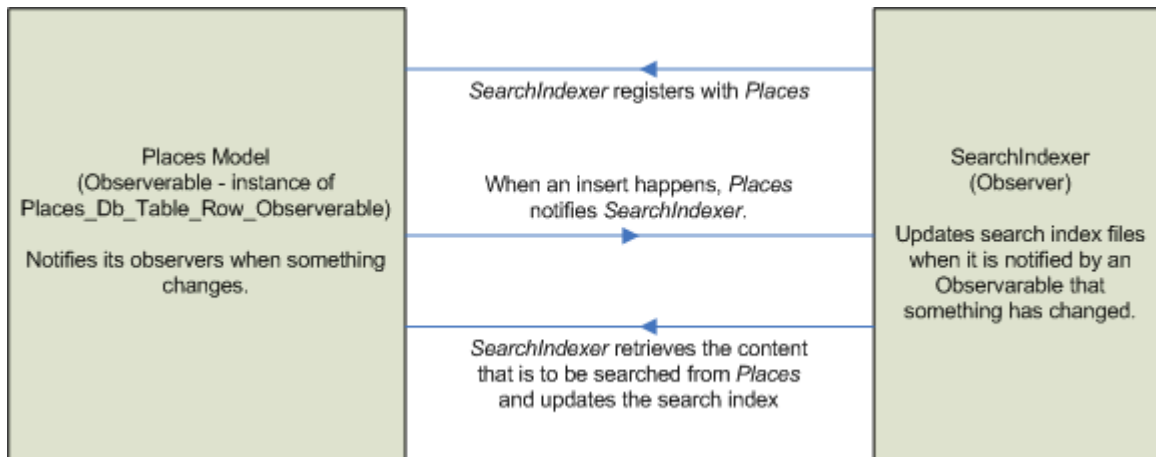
Places Model
(Observerable - instance of Places_Db_Table_Row_Observerable)

Notifies its observers when something changes.

SearchIndexer registers with Places

When an insert happens, Places notifies SearchIndexer.

SearchIndexer retrieves the content that is to be searched from Places and updates the search index

SearchIndexer
(Observer)

Updates search index files when it is notified by an Observarable that something has changed.